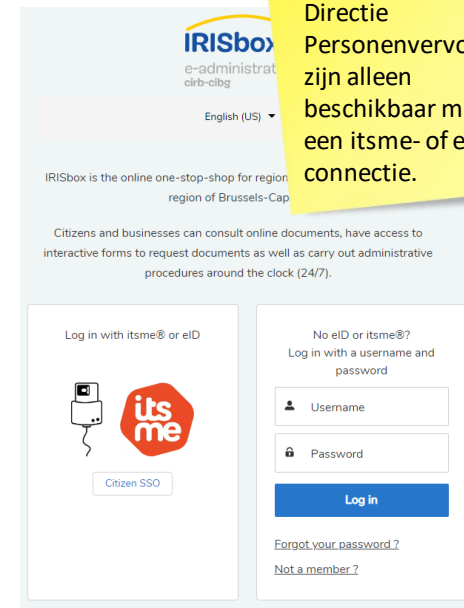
Directie Personenvervo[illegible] zijn alleen beschikbaar m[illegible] een itsme- of e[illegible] connectie.

IRISbox
e-administrat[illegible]
cirb-cibg

English (US) ▾

IRISbox is the online one-stop-shop for region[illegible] region of Brussels-Cap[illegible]

Citizens and businesses can consult online documents, have access to interactive forms to request documents as well as carry out administrative procedures around the clock (24/7).

Log in with itsme® or eID

itsme

Citizen SSO

No eID or itsme®?
Log in with a username and password

Username

Password

Log in

Forgot your password ?

Not a member ?